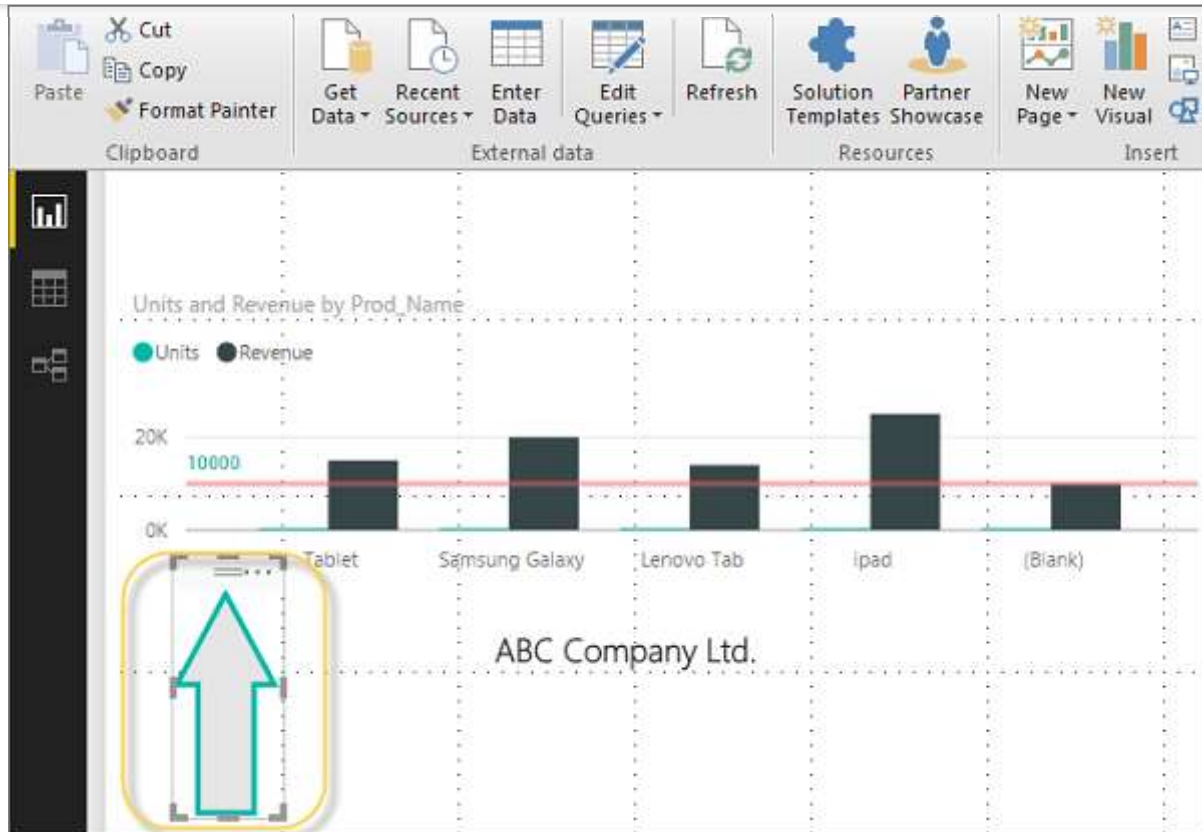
Paste
Cut
Copy
Format Painter
Clipboard

Get Data
Recent Sources
Enter Data
Edit Queries
Refresh
External data

Solution Templates
Partner Showcase
Resources

New Page
New Visual
Insert

Units and Revenue by Prod_Name

Units Revenue

20K
10000
0K

Tablet
Samsung Galaxy
Lenovo Tab
Ipad
(Blank)

ABC Company Ltd.